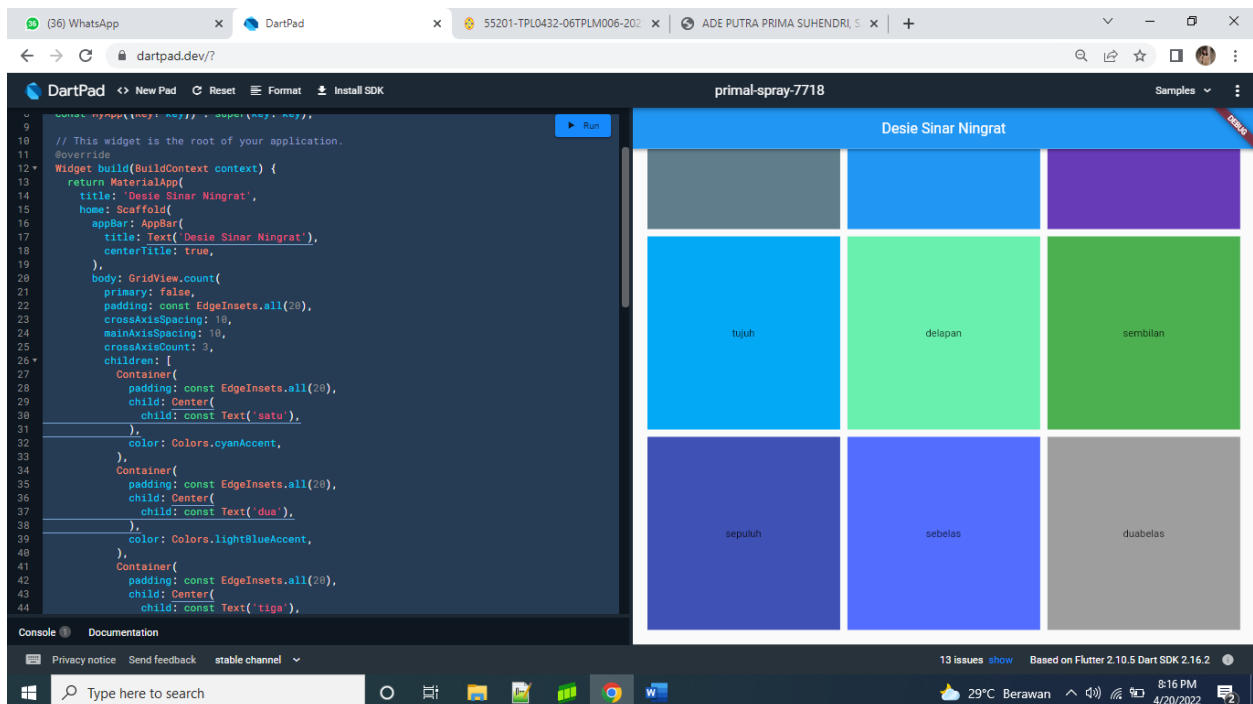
(36) WhatsApp
DartPad
55201-TPL0432-06TPLM006-202
ADE PUTRA PRIMA SUHENDRI, S
dartpad.dev/?

DartPad New Pad Reset Format Install SDK
primal-spray-7718
Samples

Run

8 const MyApp({Key? key}) : super(key: key);
9
10 // This widget is the root of your application.
11 @override
12 Widget build(BuildContext context) {
13 return MaterialApp(
14 title: 'Desie Sinar Ningrat',
15 home: Scaffold(
16 appBar: AppBar(
17 title: Text('Desie Sinar Ningrat'),
18 centerTitle: true,
19 ),
20 body: GridView.count(
21 primary: false,
22 padding: const EdgeInsets.all(20),
23 crossAxisSpacing: 10,
24 mainAxisSpacing: 10,
25 crossAxisCount: 3,
26 children: [
27 Container(
28 padding: const EdgeInsets.all(20),
29 child: Center(
30 child: const Text('satu'),
31 ),
32 color: Colors.cyanAccent,
33 ),
34 Container(
35 padding: const EdgeInsets.all(20),
36 child: Center(
37 child: const Text('dua'),
38 ),
39 color: Colors.lightBlueAccent,
40 ),
41 Container(
42 padding: const EdgeInsets.all(20),
43 child: Center(
44 child: const Text('tiga'),

Desie Sinar Ningrat
DEBUG
tujuh
delapan
sembilan
sepuluh
sebelas
duabelas

Console 1 Documentation
Privacy notice Send feedback stable channel
13 issues show Based on Flutter 2.10.5 Dart SDK 2.16.2

Type here to search
29°C Berawan
8:16 PM
4/20/2022
2